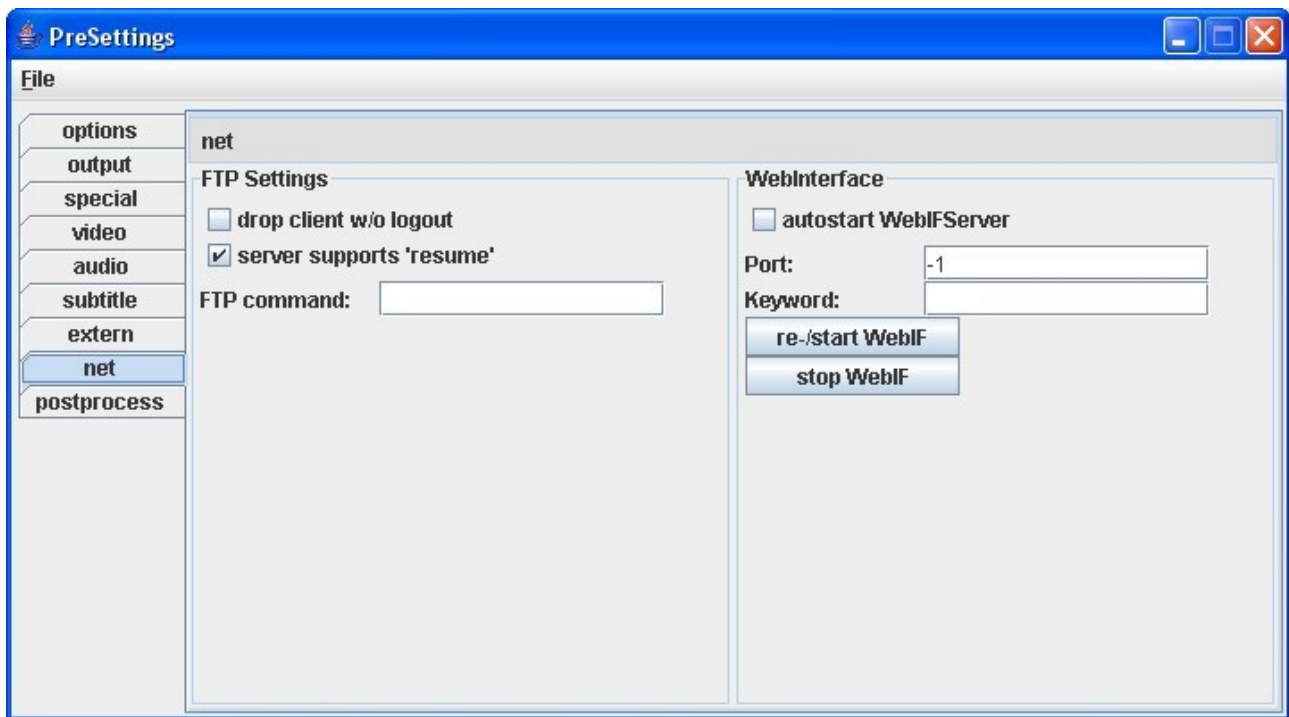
PreSettings

File

options
output
special
video
audio
subtitle
extern
net
postprocess

net

FTP Settings

drop client w/o logout

server supports 'resume'

FTP command:

WebInterface

autostart WebIFServer

Port: -1

Keyword:

re-/start WebIF

stop WebIF